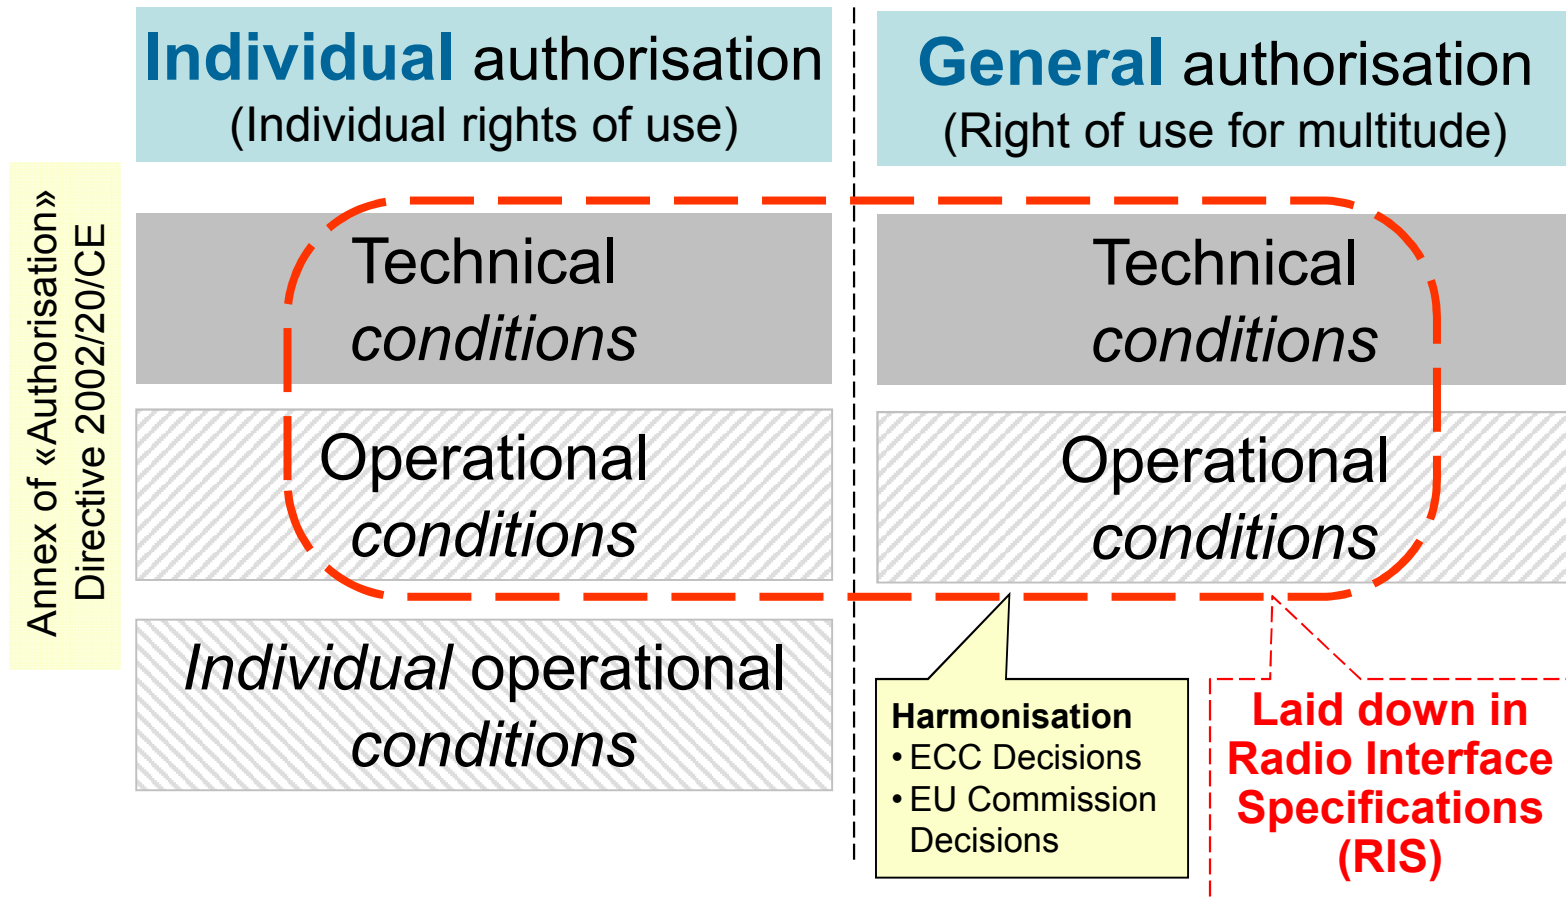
Annex of «Authorisation» Directive 2002/20/CE

Individual authorisation
(Individual rights of use)

General authorisation
(Right of use for multitude)

Technical conditions

Technical conditions

Operational conditions

Operational conditions

Individual operational conditions

Harmonisation
• ECC Decisions
• EU Commission Decisions

Laid down in Radio Interface Specifications (RIS)